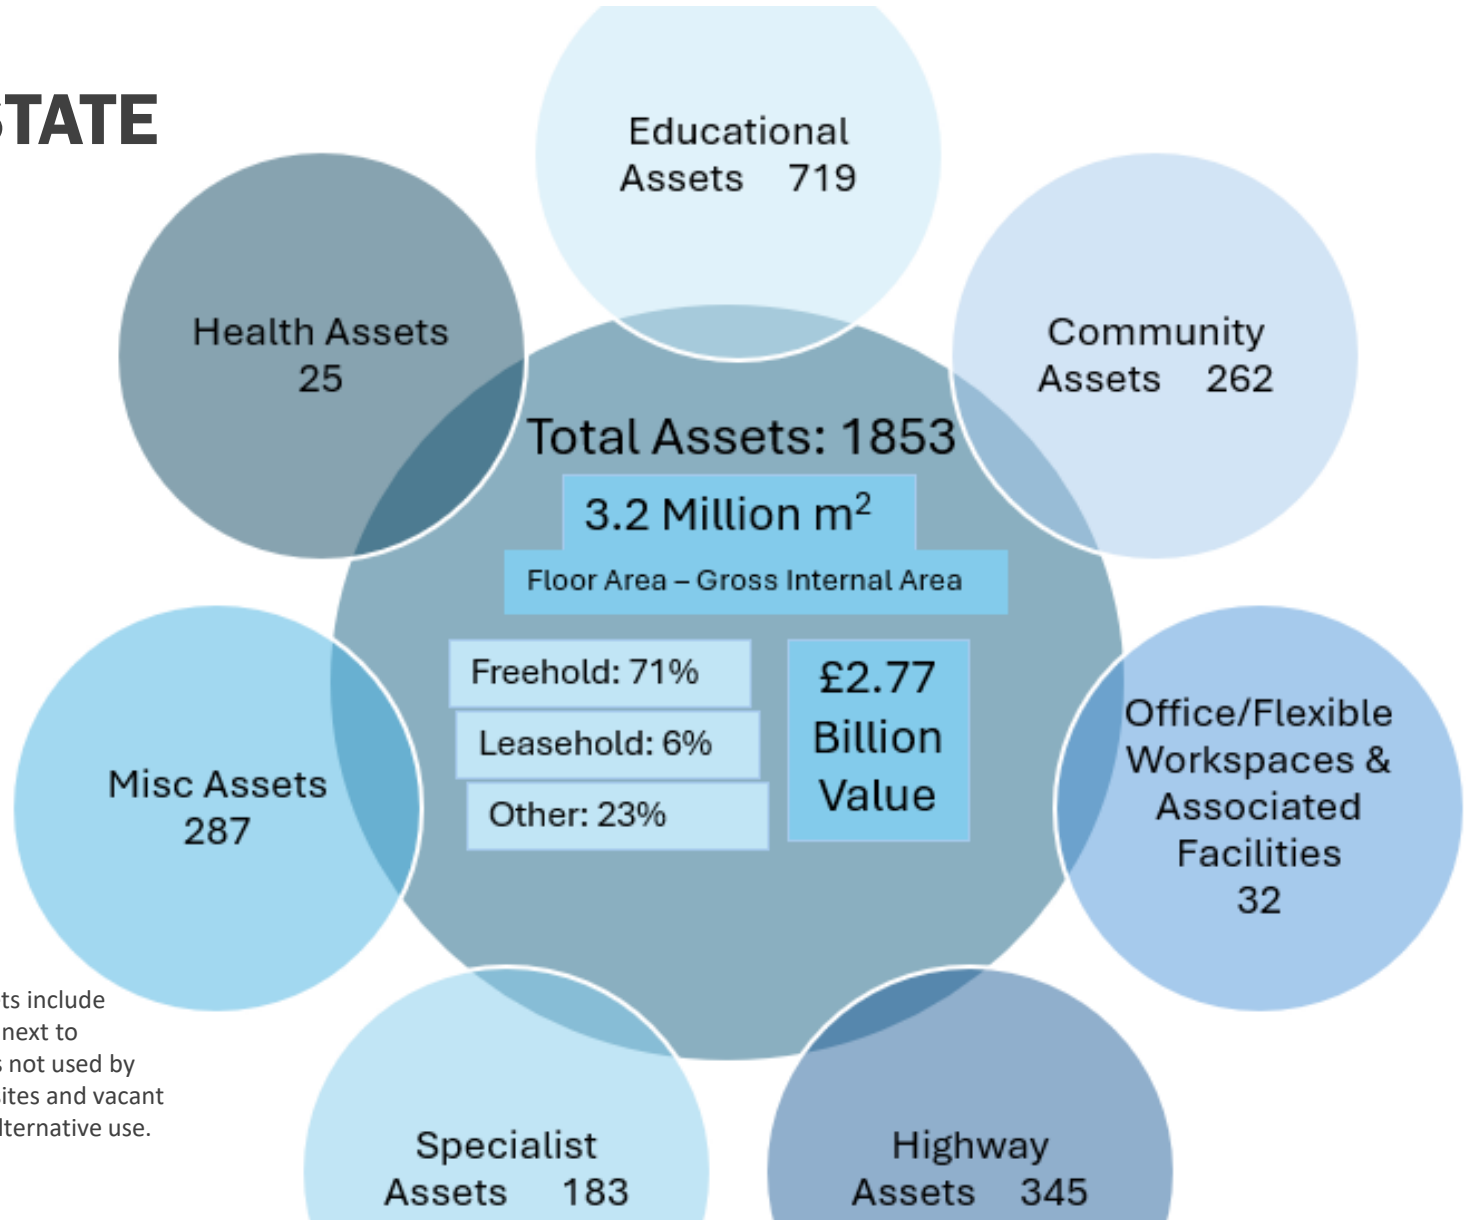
TATE

Educational Assets 719

Health Assets 25

Community Assets 262

Total Assets: 1853

3.2 Million $m^2$

Floor Area – Gross Internal Area

Freehold: 71%

Leasehold: 6%

Other: 23%

£2.77 Billion Value

Misc Assets 287

Office/Flexible Workspaces & Associated Facilities 32

ts include next to not used by ites and vacant lternative use.

Specialist Assets 183

Highway Assets 345